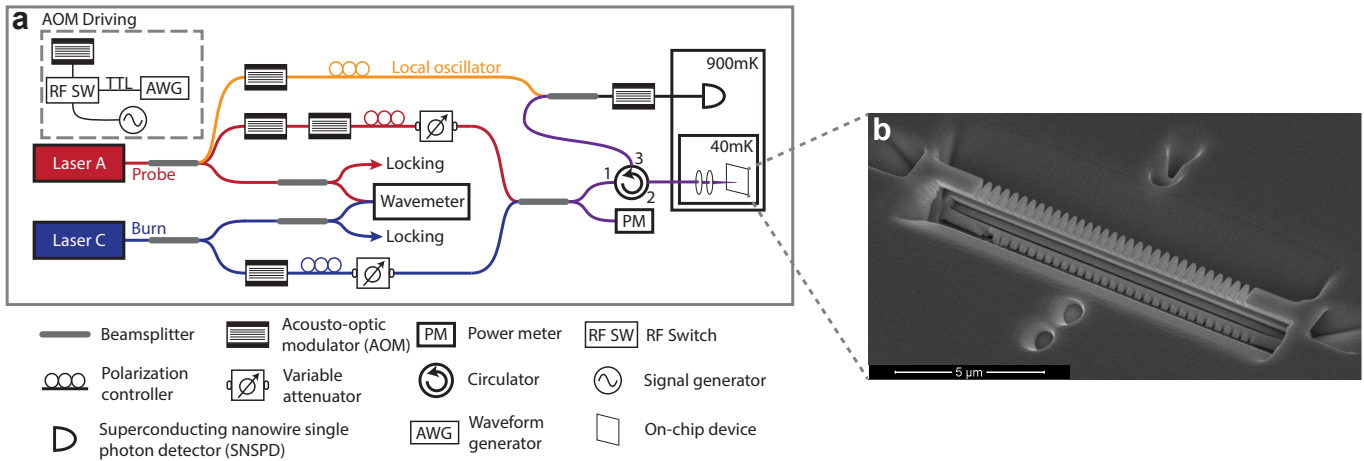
a

AOM Driving

RF SW

TTL

AWG

Local oscillator

900mK

40mK

Laser A

Probe

Locking

Wavemeter

Laser C

Burn

Locking

1

2

3

PM

b

5 μm

Beamsplitter

Acousto-optic modulator (AOM)

PM Power meter

RF SW RF Switch

Polarization controller

Variable attenuator

Circulator

Signal generator

Superconducting nanowire single photon detector (SNSPD)

AWG Waveform generator

On-chip device